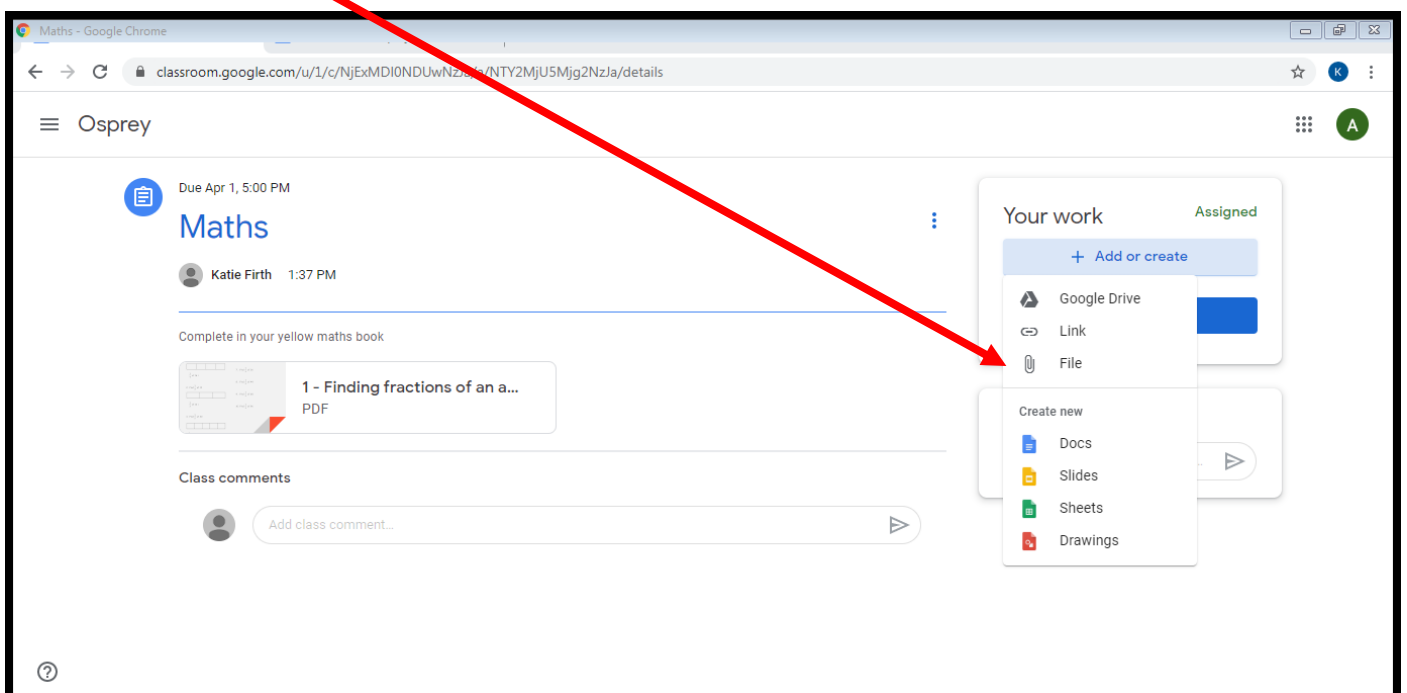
Maths - Google Chrome

classroom.google.com/u/1/c/NjExMDI0NDUwNz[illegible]/NTY2MjU5Mjg2NzJa/details

K

Osprey

A

Due Apr 1, 5:00 PM

Maths

Katie Firth 1:37 PM

Complete in your yellow maths book

1 - Finding fractions of an a...
PDF

Class comments

Add class comment...

Your work

Assigned

+ Add or create

Google Drive

Link

File

Create new

Docs

Slides

Sheets

Drawings